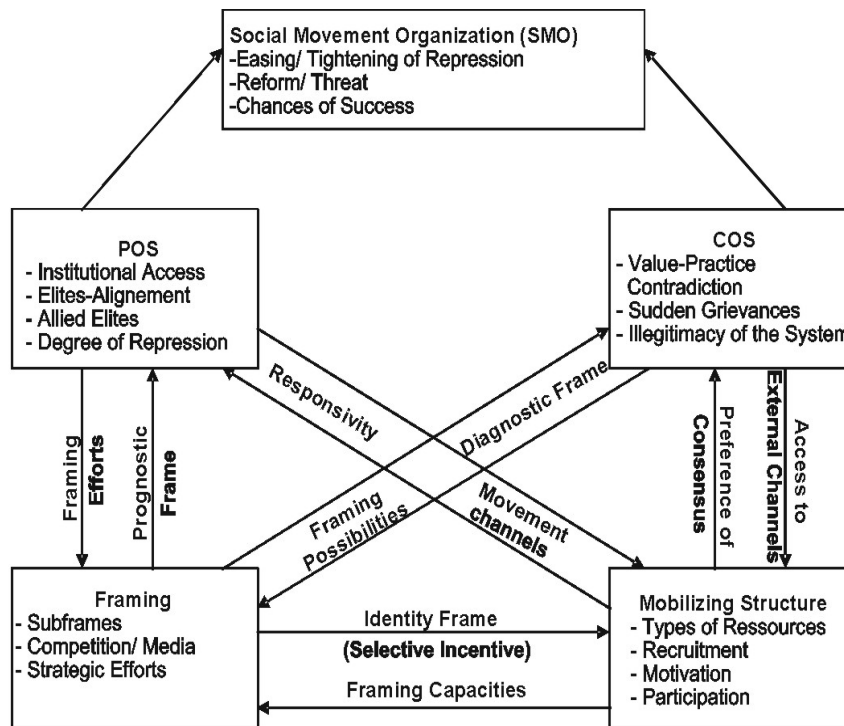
Social Movement Organization (SMO)
-Easing/ Tightening of Repression
-Reform/ Threat
-Chances of Success

POS
- Institutional Access
- Elites-Alignement
- Allied Elites
- Degree of Repression

COS
- Value-Practice Contradiction
- Sudden Grievances
- Illegitimacy of the System

Responsivity

Diagnostic Frame

Framing Efforts

Prognostic Frame

Framing Possibilities

Movement channels

Preference of Consensus

Access to External Channels

Framing
- Subframes
- Competition/ Media
- Strategic Efforts

Identity Frame
(Selective Incentive)

Framing Capacities

Mobilizing Structure
- Types of Ressources
- Recruitment
- Motivation
- Participation